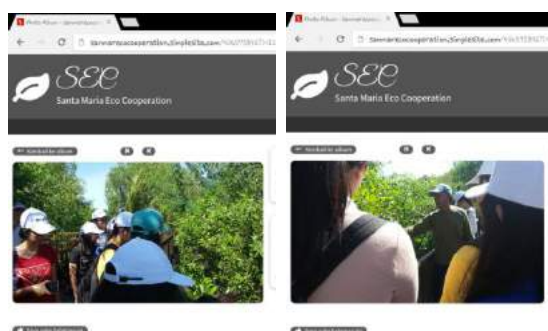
Photo Album - Santamariaeco ×

santamariaecooperation.simplesite.com/

SEC

Santa Maria Eco Cooperation

Back to album

Photo Album - Santamariaeco ×

santamariaecooperation.simplesite.com/

SEC

Santa Maria Eco Cooperation

Back to album